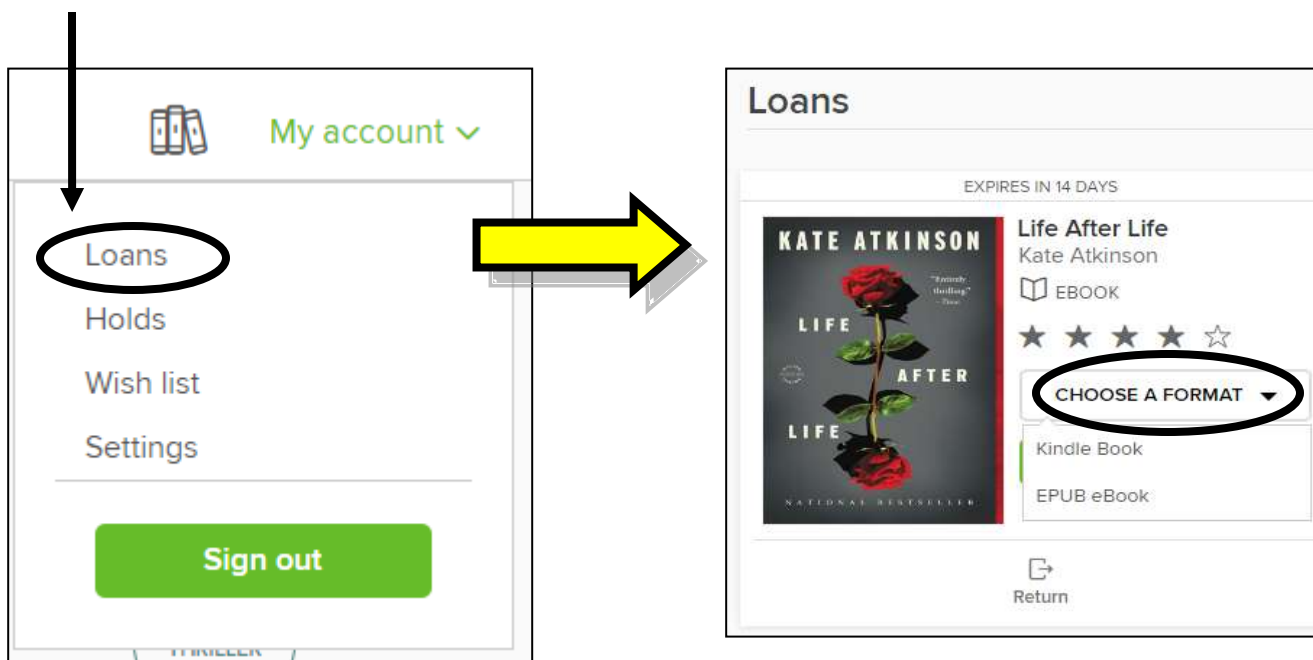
My account

Loans
Holds
Wish list
Settings

Sign out

THRILLER

Loans

EXPIRES IN 14 DAYS

KATE ATKINSON
"Fantastically thrilling." —Time
LIFE AFTER LIFE
NATIONAL BESTSELLER

Life After Life
Kate Atkinson
EBOOK

CHOOSE A FORMAT
Kindle Book
EPUB eBook

Return